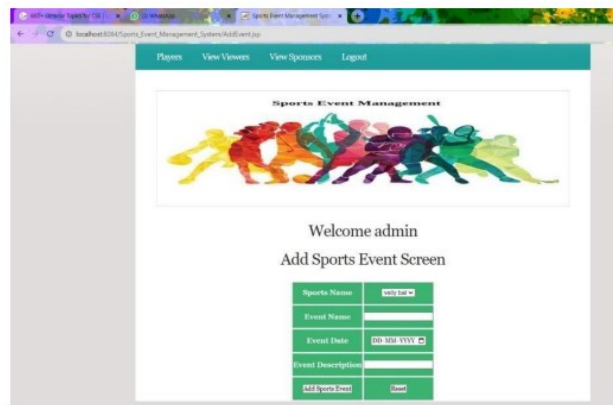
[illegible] | (2) WhatsApp | Sports Event Management Sys

localhost:8084/Sports_Event_Management_System/AddEvent.jsp

Players View Viewers View Sponsors Logout

Sports Event Management

Welcome admin

Add Sports Event Screen

| Sports Name | volly ball |
|---|---|
| Event Name | |
| Event Date | DD-MM-YYYY |
| Event Description | |
| Add Sports Event | Reset |